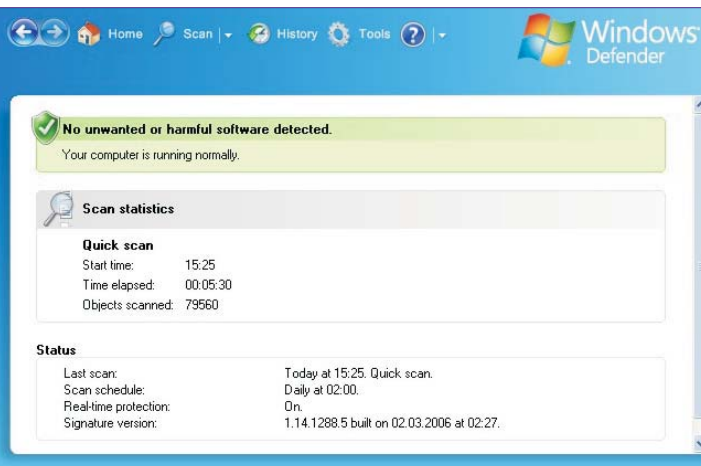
Home Scan | History Tools ? |

Windows Defender

No unwanted or harmful software detected.

Your computer is running normally.

Scan statistics

Quick scan

| | |
|---|---|
| Start time: | 15:25 |
| Time elapsed: | 00:05:30 |
| Objects scanned: | 79560 |

Status

| | |
|---|---|
| Last scan: | Today at 15:25. Quick scan. |
| Scan schedule: | Daily at 02:00. |
| Real-time protection: | On. |
| Signature version: | 1.14.1288.5 built on 02.03.2006 at 02:27. |